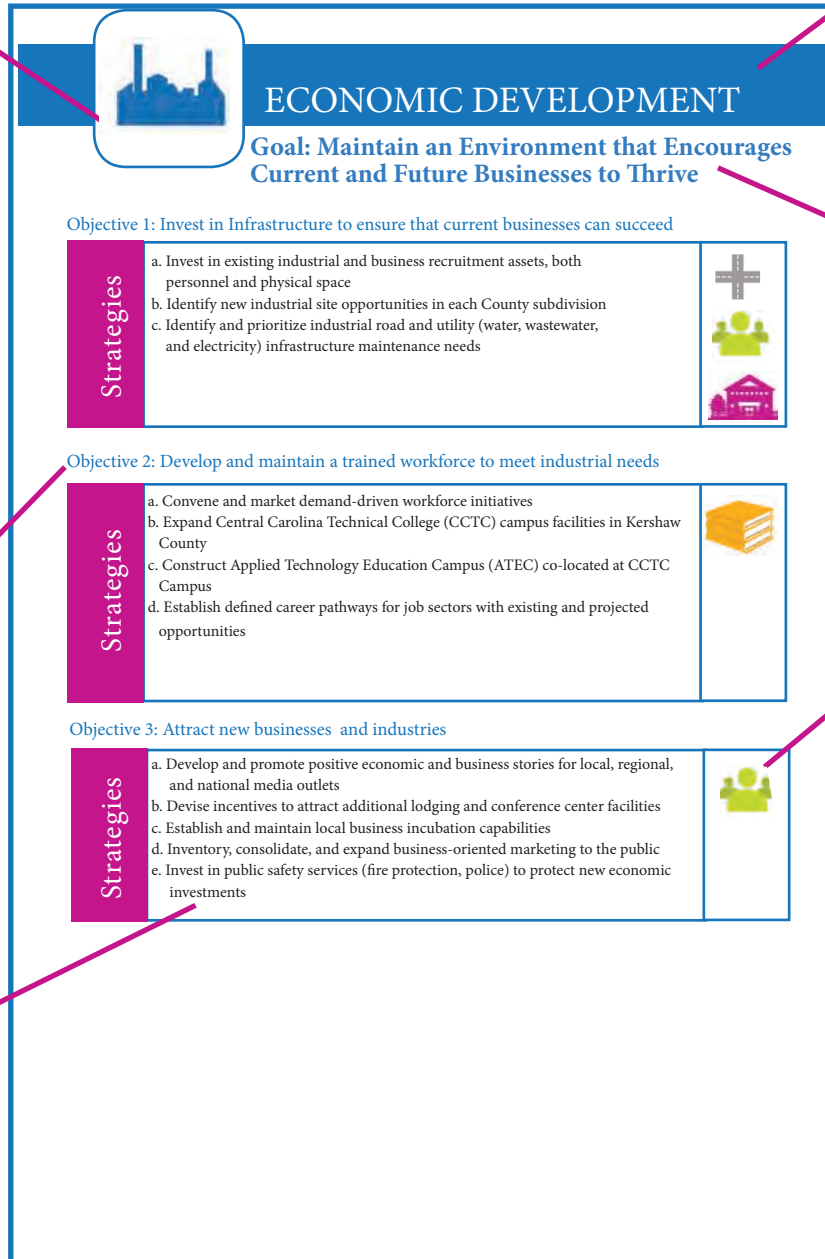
ECONOMIC DEVELOPMENT

Goal: Maintain an Environment that Encourages Current and Future Businesses to Thrive

Objective 1: Invest in Infrastructure to ensure that current businesses can succeed

Strategies

a. Invest in existing industrial and business recruitment assets, both personnel and physical space
b. Identify new industrial site opportunities in each County subdivision
c. Identify and prioritize industrial road and utility (water, wastewater, and electricity) infrastructure maintenance needs

Objective 2: Develop and maintain a trained workforce to meet industrial needs

Strategies

a. Convene and market demand-driven workforce initiatives
b. Expand Central Carolina Technical College (CCTC) campus facilities in Kershaw County
c. Construct Applied Technology Education Campus (ATEC) co-located at CCTC Campus
d. Establish defined career pathways for job sectors with existing and projected opportunities

Objective 3: Attract new businesses and industries

Strategies

a. Develop and promote positive economic and business stories for local, regional, and national media outlets
b. Devise incentives to attract additional lodging and conference center facilities
c. Establish and maintain local business incubation capabilities
d. Inventory, consolidate, and expand business-oriented marketing to the public
e. Invest in public safety services (fire protection, police) to protect new economic investments